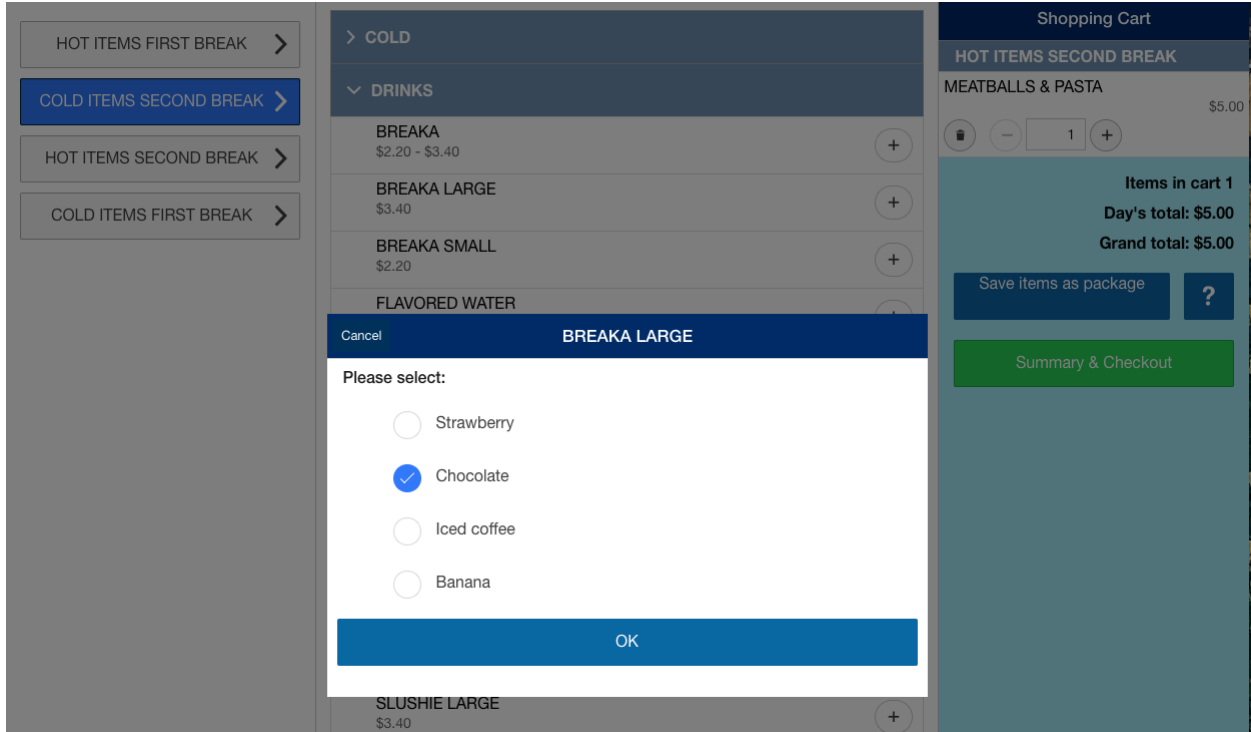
HOT ITEMS FIRST BREAK

COLD ITEMS SECOND BREAK

HOT ITEMS SECOND BREAK

COLD ITEMS FIRST BREAK

COLD

DRINKS

BREAKA
$2.20 - $3.40

BREAKA LARGE
$3.40

BREAKA SMALL
$2.20

FLAVORED WATER

Cancel

BREAKA LARGE

Please select:

Strawberry

Chocolate

Iced coffee

Banana

OK

SLUSHIE LARGE
$3.40

Shopping Cart

HOT ITEMS SECOND BREAK

MEATBALLS & PASTA

$5.00

1

Items in cart 1

Day's total: $5.00

Grand total: $5.00

Save items as package

?

Summary & Checkout